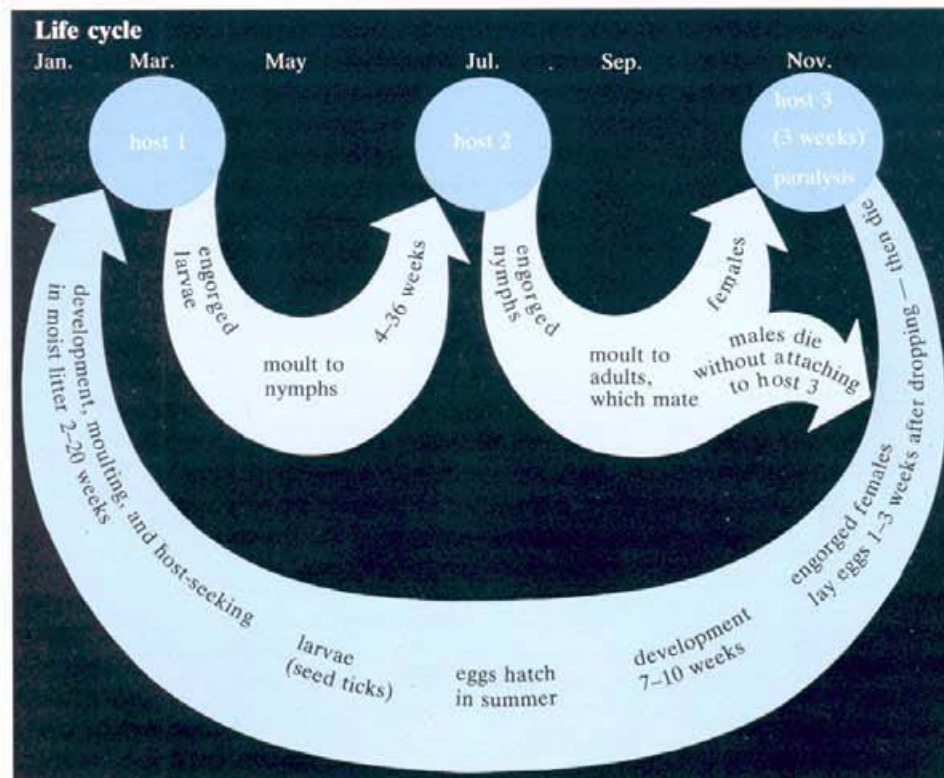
Life cycle
Jan. Mar. May Jul. Sep. Nov.

host 1

host 2

host 3
(3 weeks)
paralysis

engorged larvae

moult to nymphs

4–36 weeks

engorged nymphs

moult to adults, which mate

females

males die without attaching to host 3

engorged females lay eggs 1–3 weeks after dropping — then die

development 7–10 weeks

eggs hatch in summer

larvae (seed ticks)

development, moulting, and host-seeking in moist litter 2–20 weeks